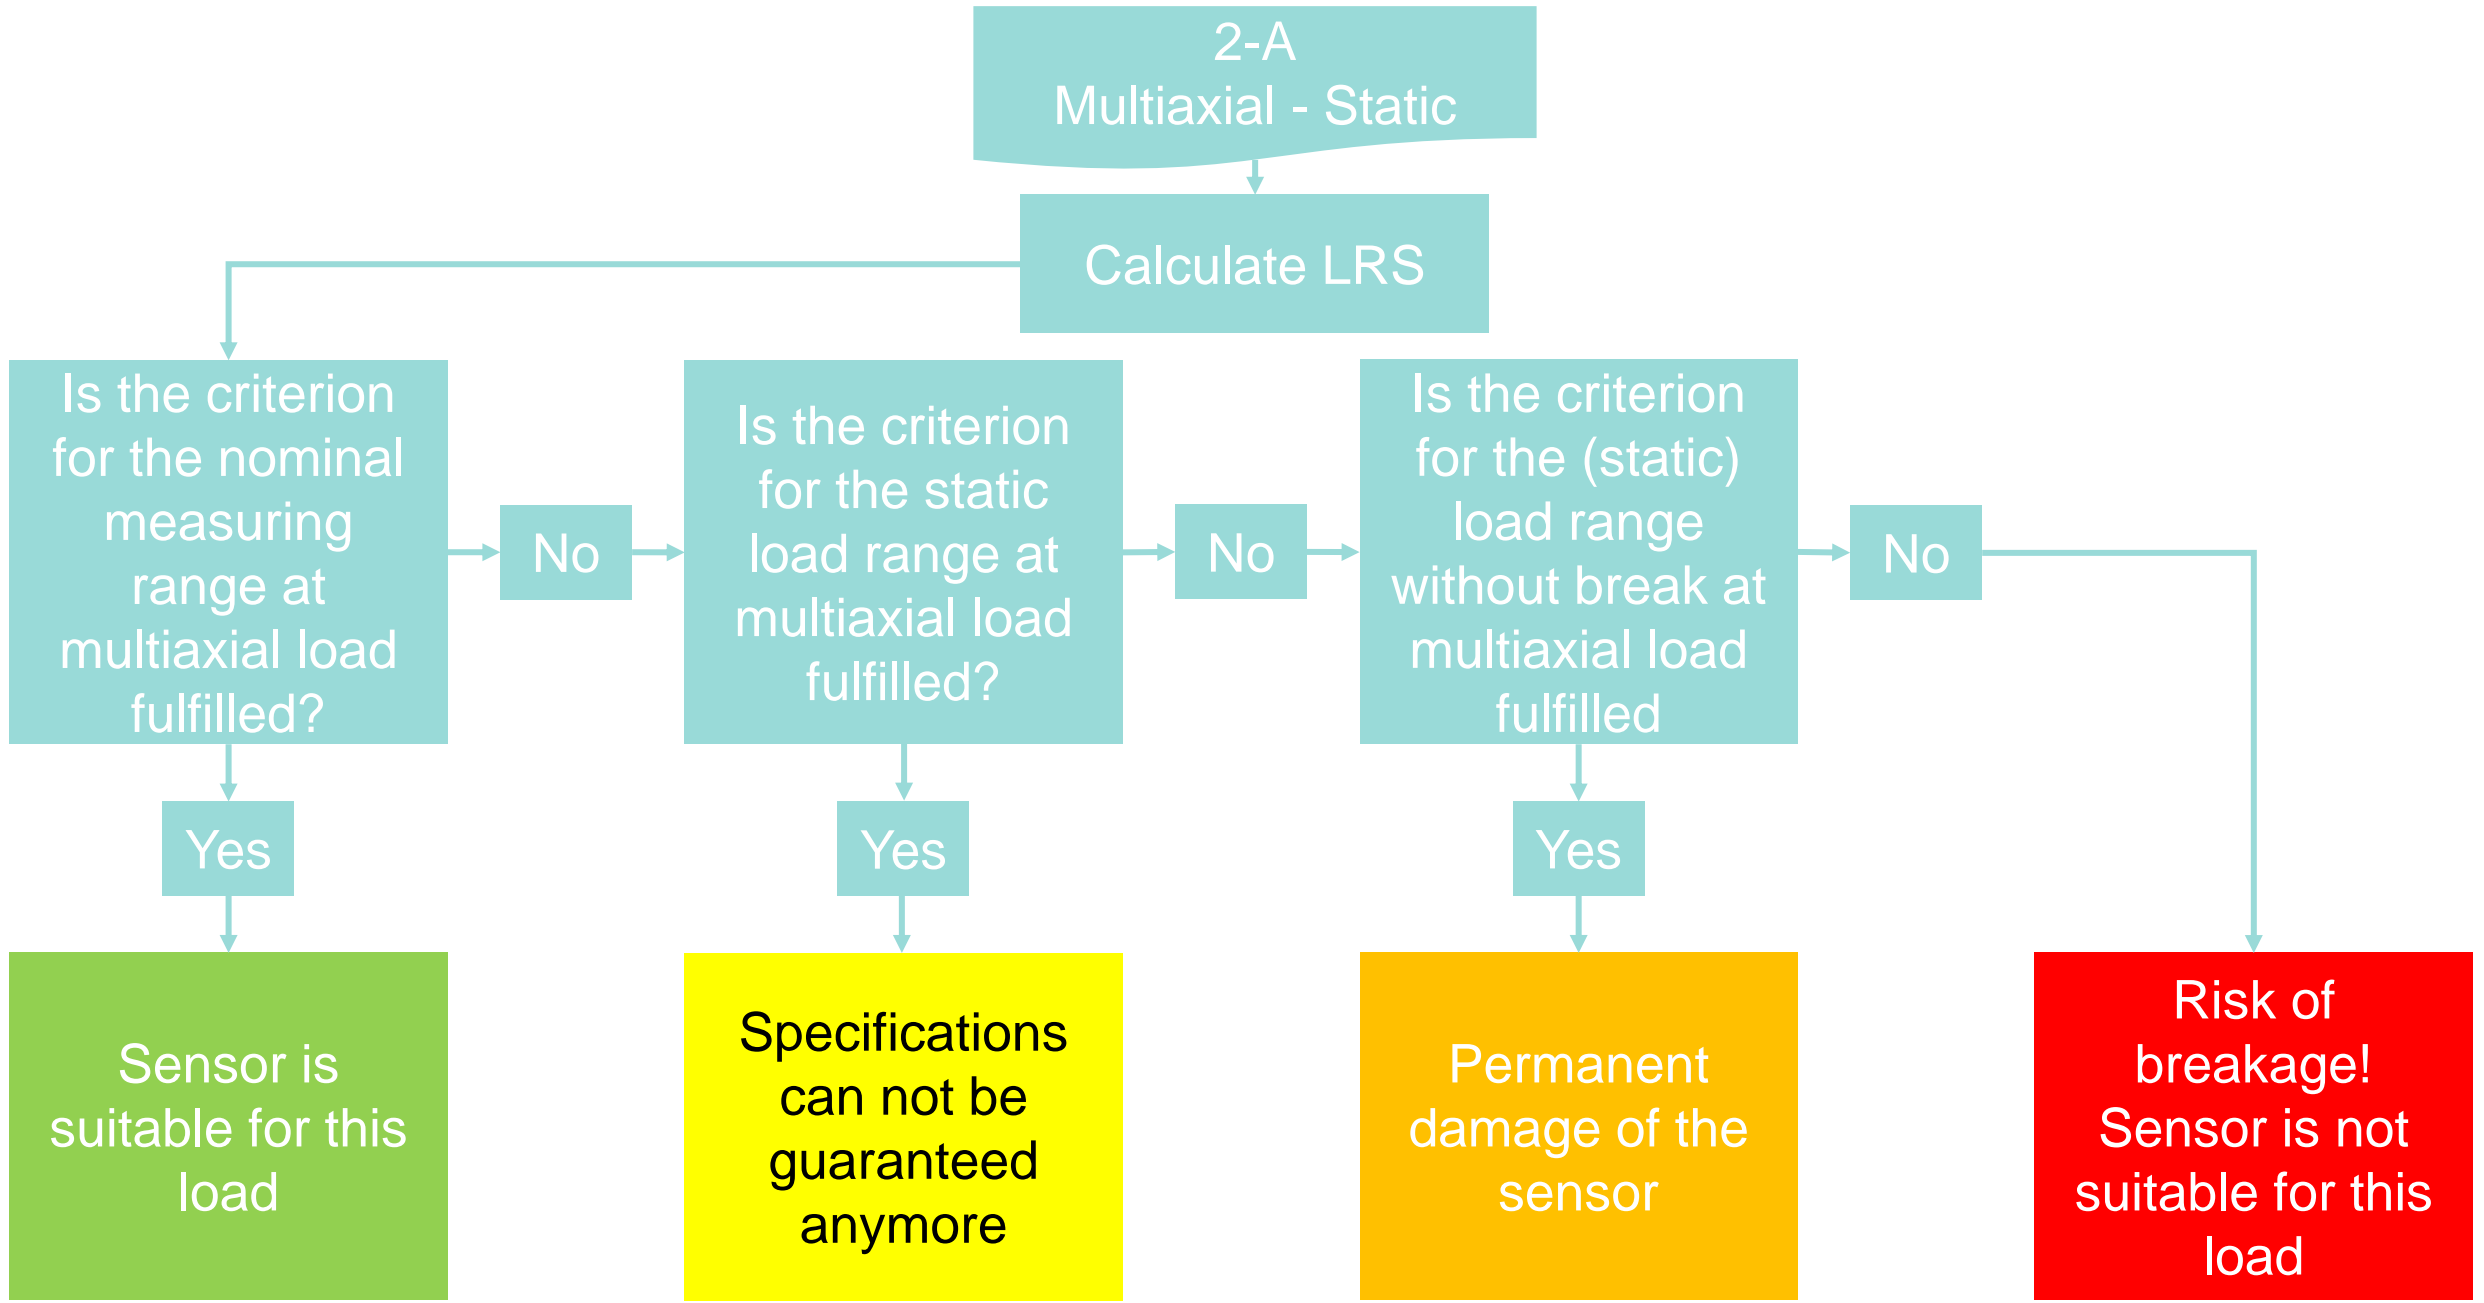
2-A
Multiaxial - Static

Calculate LRS

Is the criterion for the nominal measuring range at multiaxial load fulfilled?

No

Is the criterion for the static load range at multiaxial load fulfilled?

No

Is the criterion for the (static) load range without break at multiaxial load fulfilled

No

Yes

Yes

Yes

Sensor is suitable for this load

Specifications can not be guaranteed anymore

Permanent damage of the sensor

Risk of breakage! Sensor is not suitable for this load